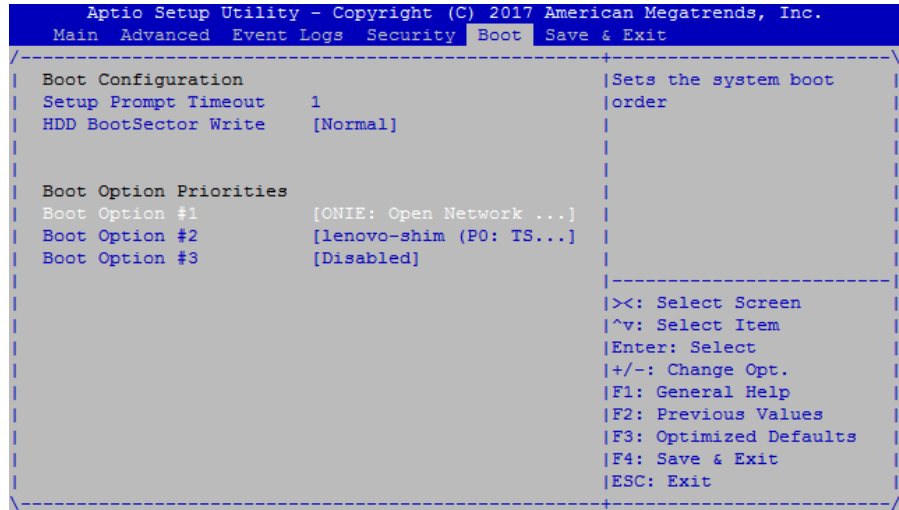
Aptio Setup Utility – Copyright (C) 2017 American Megatrends, Inc.
Main Advanced Event Logs Security Boot Save & Exit

Boot Configuration
Setup Prompt Timeout 1
HDD BootSector Write [Normal]

Boot Option Priorities
Boot Option #1 [ONIE: Open Network ...]
Boot Option #2 [lenovo-shim (P0: TS...]
Boot Option #3 [Disabled]

Sets the system boot order

><: Select Screen
^v: Select Item
Enter: Select
+/-: Change Opt.
F1: General Help
F2: Previous Values
F3: Optimized Defaults
F4: Save & Exit
ESC: Exit